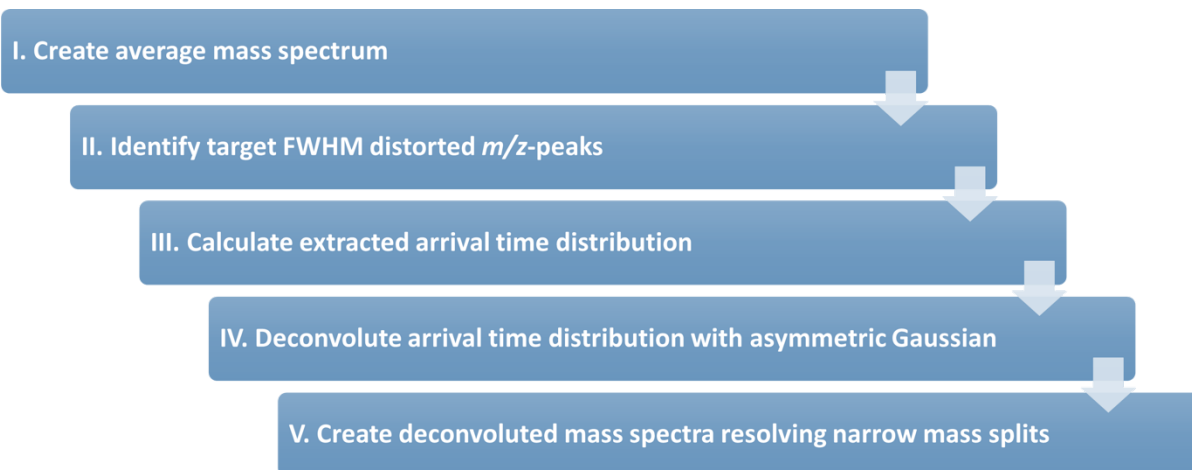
I. Create average mass spectrum

II. Identify target FWHM distorted *m/z*-peaks

III. Calculate extracted arrival time distribution

IV. Deconvolute arrival time distribution with asymmetric Gaussian

V. Create deconvoluted mass spectra resolving narrow mass splits